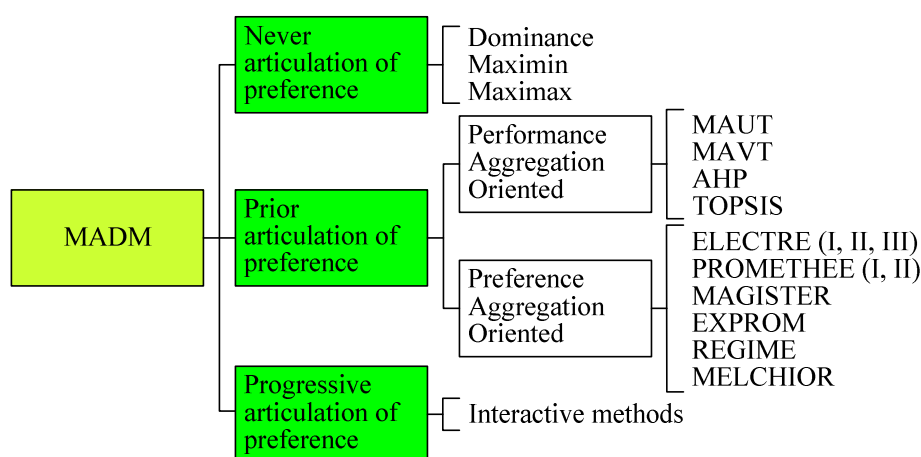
MADM

Never articulation of preference

Dominance
Maximin
Maximax

Prior articulation of preference

Performance Aggregation Oriented

MAUT
MAVT
AHP
TOPSIS

Preference Aggregation Oriented

ELECTRE (I, II, III)
PROMETHEE (I, II)
MAGISTER
EXPROM
REGIME
MELCHIOR

Progressive articulation of preference

Interactive methods